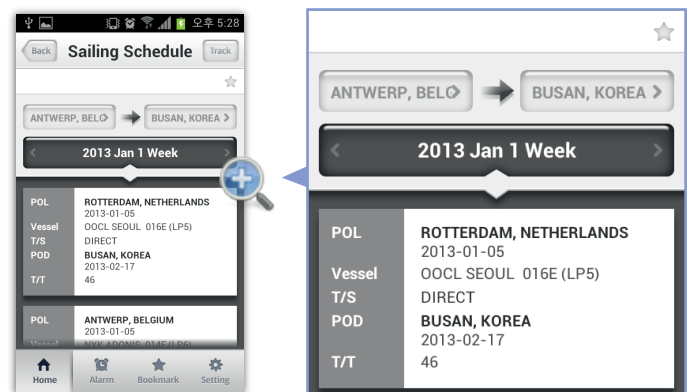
오후 5:28

Back Sailing Schedule Track

ANTWERP, BELG BUSAN, KOREA

2013 Jan 1 Week

POL ROTTERDAM, NETHERLANDS
2013-01-05
Vessel OOCL SEOUL 016E (LP5)
T/S DIRECT
POD BUSAN, KOREA
2013-02-17
T/T 46

POL ANTWERP, BELGIUM
2013-01-05
Vessel NYK ADONIS 014E (LP5)

Home Alarm Bookmark Setting

ANTWERP, BELG BUSAN, KOREA

2013 Jan 1 Week

POL ROTTERDAM, NETHERLANDS
2013-01-05
Vessel OOCL SEOUL 016E (LP5)
T/S DIRECT
POD BUSAN, KOREA
2013-02-17
T/T 46